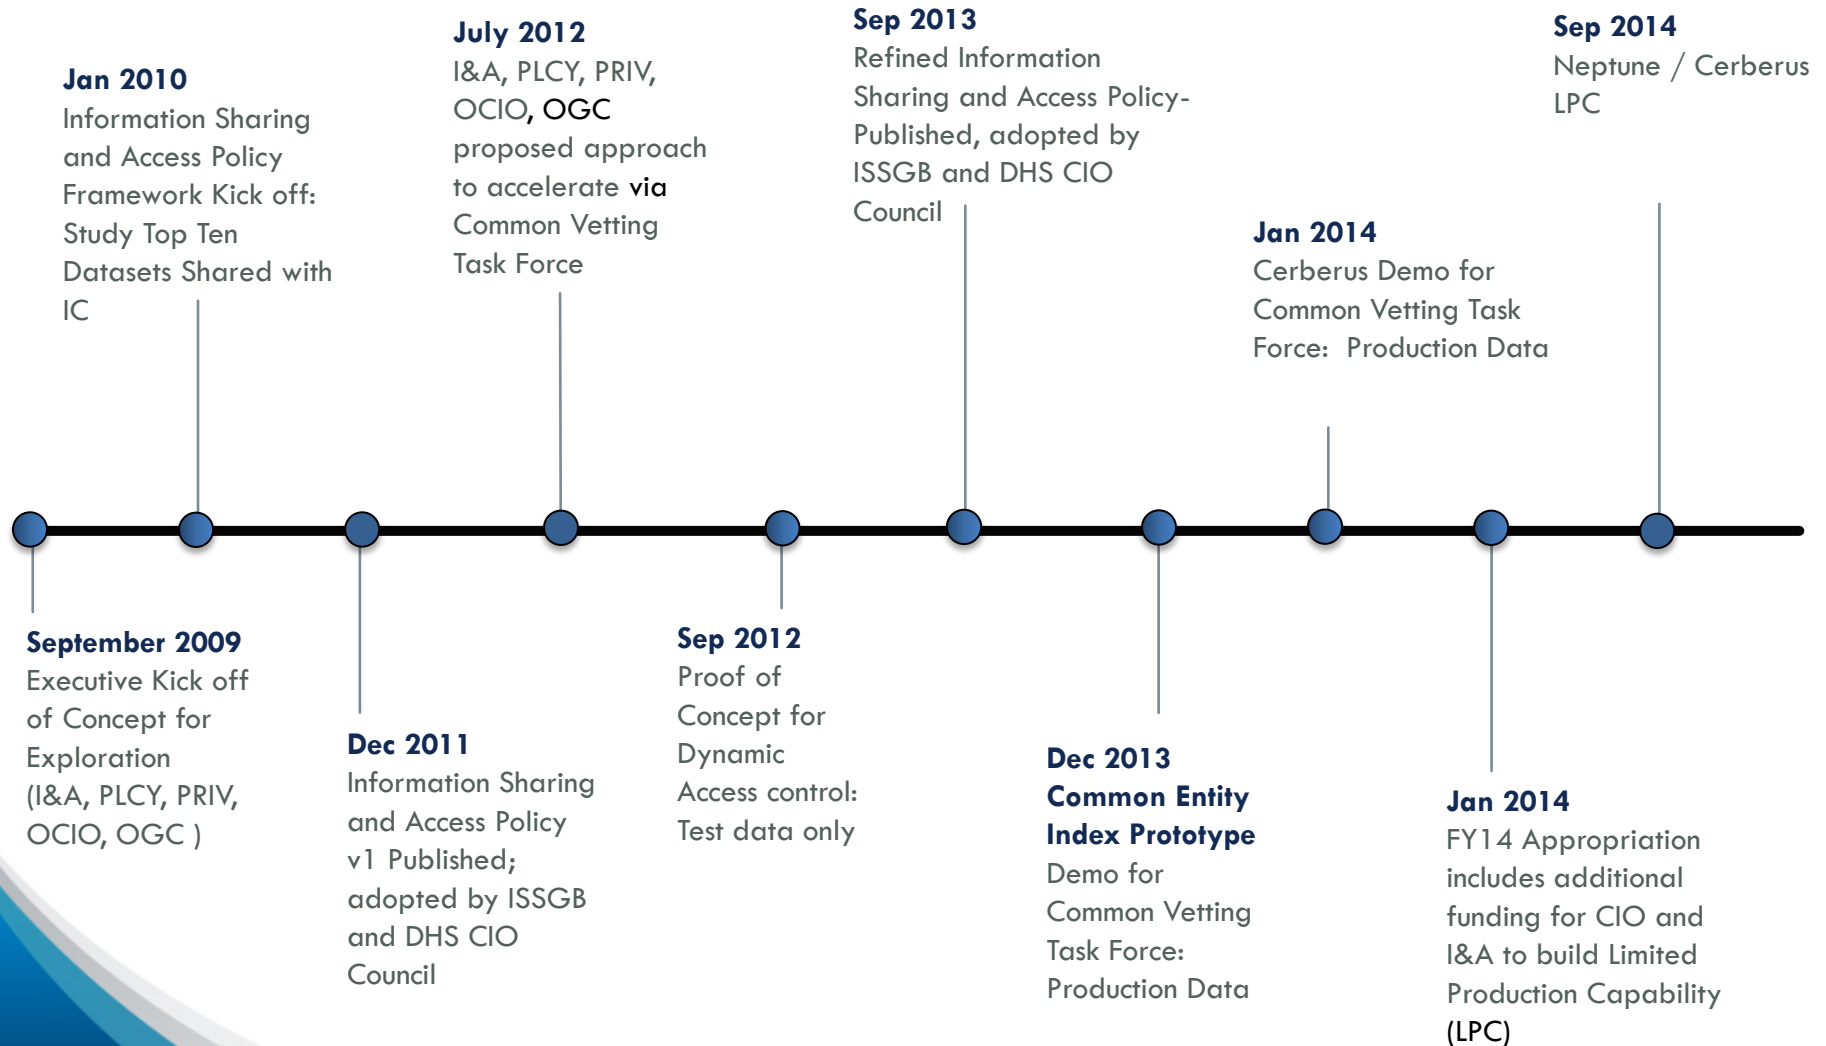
Jan 2010
Information Sharing and Access Policy Framework Kick off: Study Top Ten Datasets Shared with IC

July 2012
I&A, PLCY, PRIV, OCIO, OGC proposed approach to accelerate via Common Vetting Task Force

Sep 2013
Refined Information Sharing and Access Policy-Published, adopted by ISSGB and DHS CIO Council

Jan 2014
Cerberus Demo for Common Vetting Task Force: Production Data

Sep 2014
Neptune / Cerberus LPC

September 2009
Executive Kick off of Concept for Exploration (I&A, PLCY, PRIV, OCIO, OGC )

Dec 2011
Information Sharing and Access Policy v1 Published; adopted by ISSGB and DHS CIO Council

Sep 2012
Proof of Concept for Dynamic Access control: Test data only

Dec 2013
Common Entity Index Prototype
Demo for Common Vetting Task Force: Production Data

Jan 2014
FY14 Appropriation includes additional funding for CIO and I&A to build Limited Production Capability (LPC)